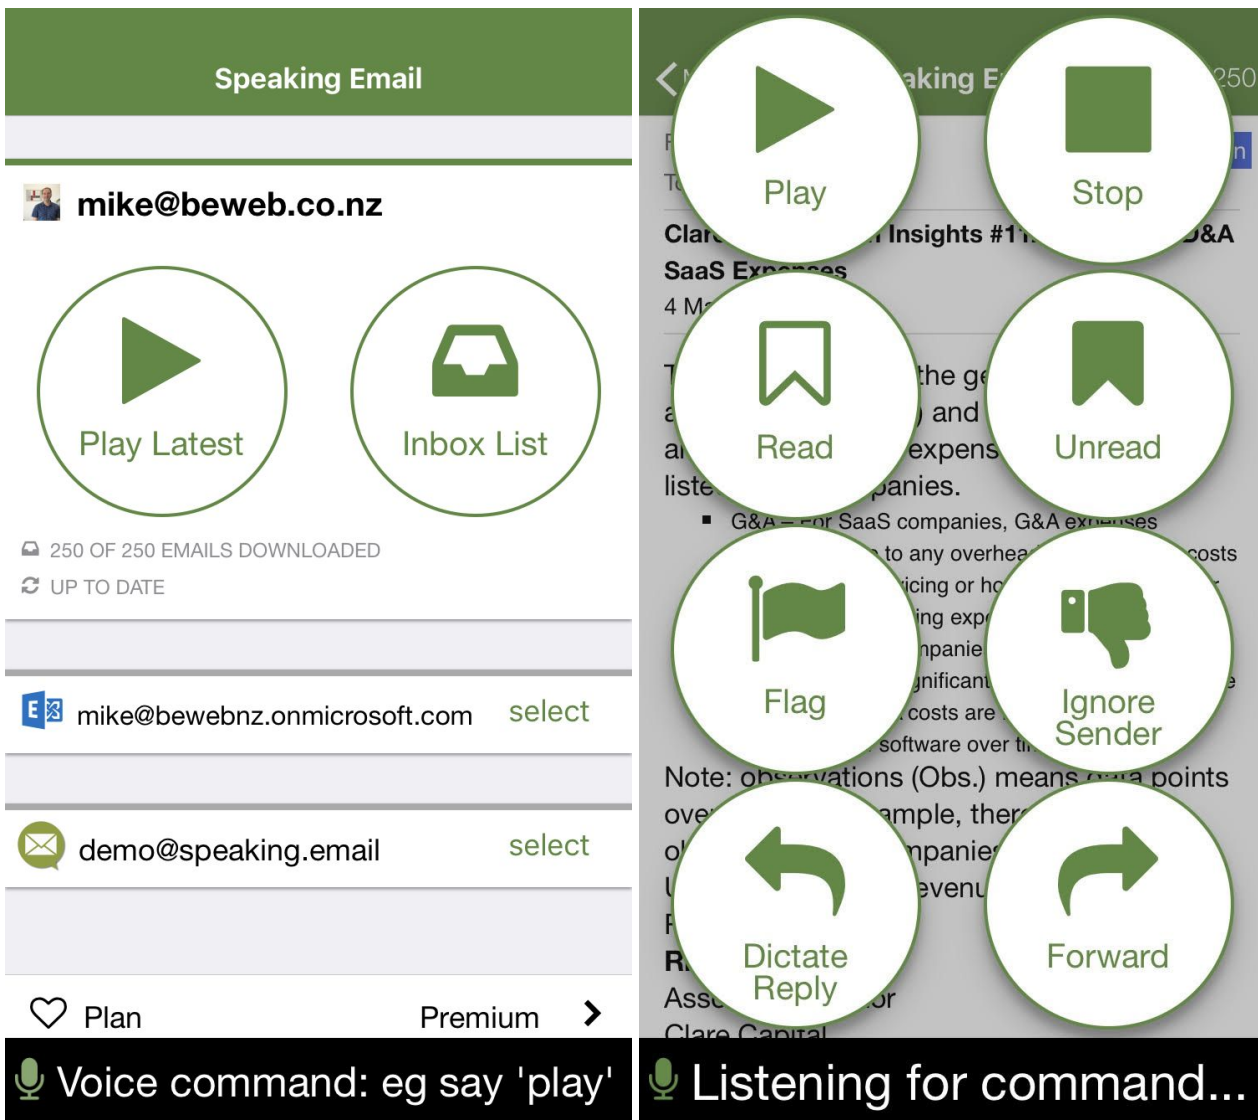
Speaking Email

mike@beweb.co.nz

Play Latest

Inbox List

250 OF 250 EMAILS DOWNLOADED

UP TO DATE

mike@bewebnz.onmicrosoft.com select

demo@speaking.email select

Plan Premium

Voice command: eg say 'play'

aking E 250

Play

Stop

Insights #1 D&A SaaS Expenses

4 M

Read

Unread

the ge

and

expens

companies.

G&A – For SaaS companies, G&A expenses

to any overhea costs

icing or ho

ing exp

panie

gnifican

costs are

software over ti

Flag

Ignore Sender

Note: observations (Obs.) means data points

ample, there

mpanie

evenu

Dictate Reply

Forward

Ass or

Clare Capital

Listening for command...